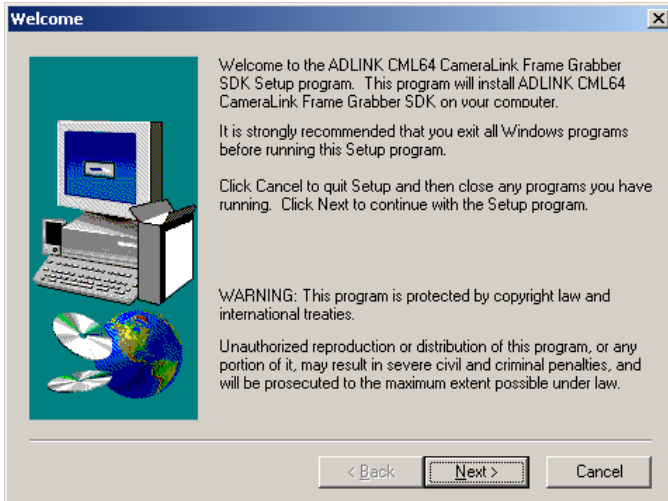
Welcome

Welcome to the ADLINK CML64 CameraLink Frame Grabber SDK Setup program. This program will install ADLINK CML64 CameraLink Frame Grabber SDK on your computer.

It is strongly recommended that you exit all Windows programs before running this Setup program.

Click Cancel to quit Setup and then close any programs you have running. Click Next to continue with the Setup program.

WARNING: This program is protected by copyright law and international treaties.

Unauthorized reproduction or distribution of this program, or any portion of it, may result in severe civil and criminal penalties, and will be prosecuted to the maximum extent possible under law.

< Back
Next >
Cancel